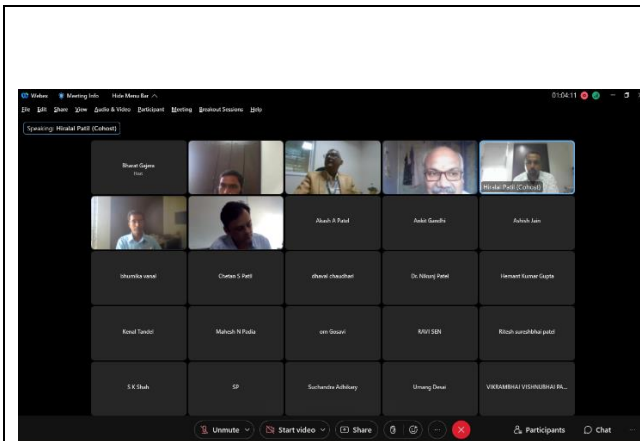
Webex Meeting Info Hide Menu Bar

01:04:11

File Edit Share View Audio & Video Participant Meeting Breakout Sessions Help

Speaking: Hiralal Patil (Cohost)

Bharat Gajera
Host

Hiralal Patil (Cohost)

Akash A Patel

Ankit Gandhi

Ashish Jain

bhumika vanal

Chetan S Patil

dhaval chaudhari

Dr. Nikunj Patel

Hemant Kumar Gupta

Ronal Tandel

Mahesh N Padia

om Gosavi

RAVI SEN

Ritesh sureshbhai patel

S K Shah

SP

Suchandra Adhikary

Umang Desai

VIKRAMBHAI VISHNUBHAI PA...

Unmute

Start video

Share

Participants

Chat